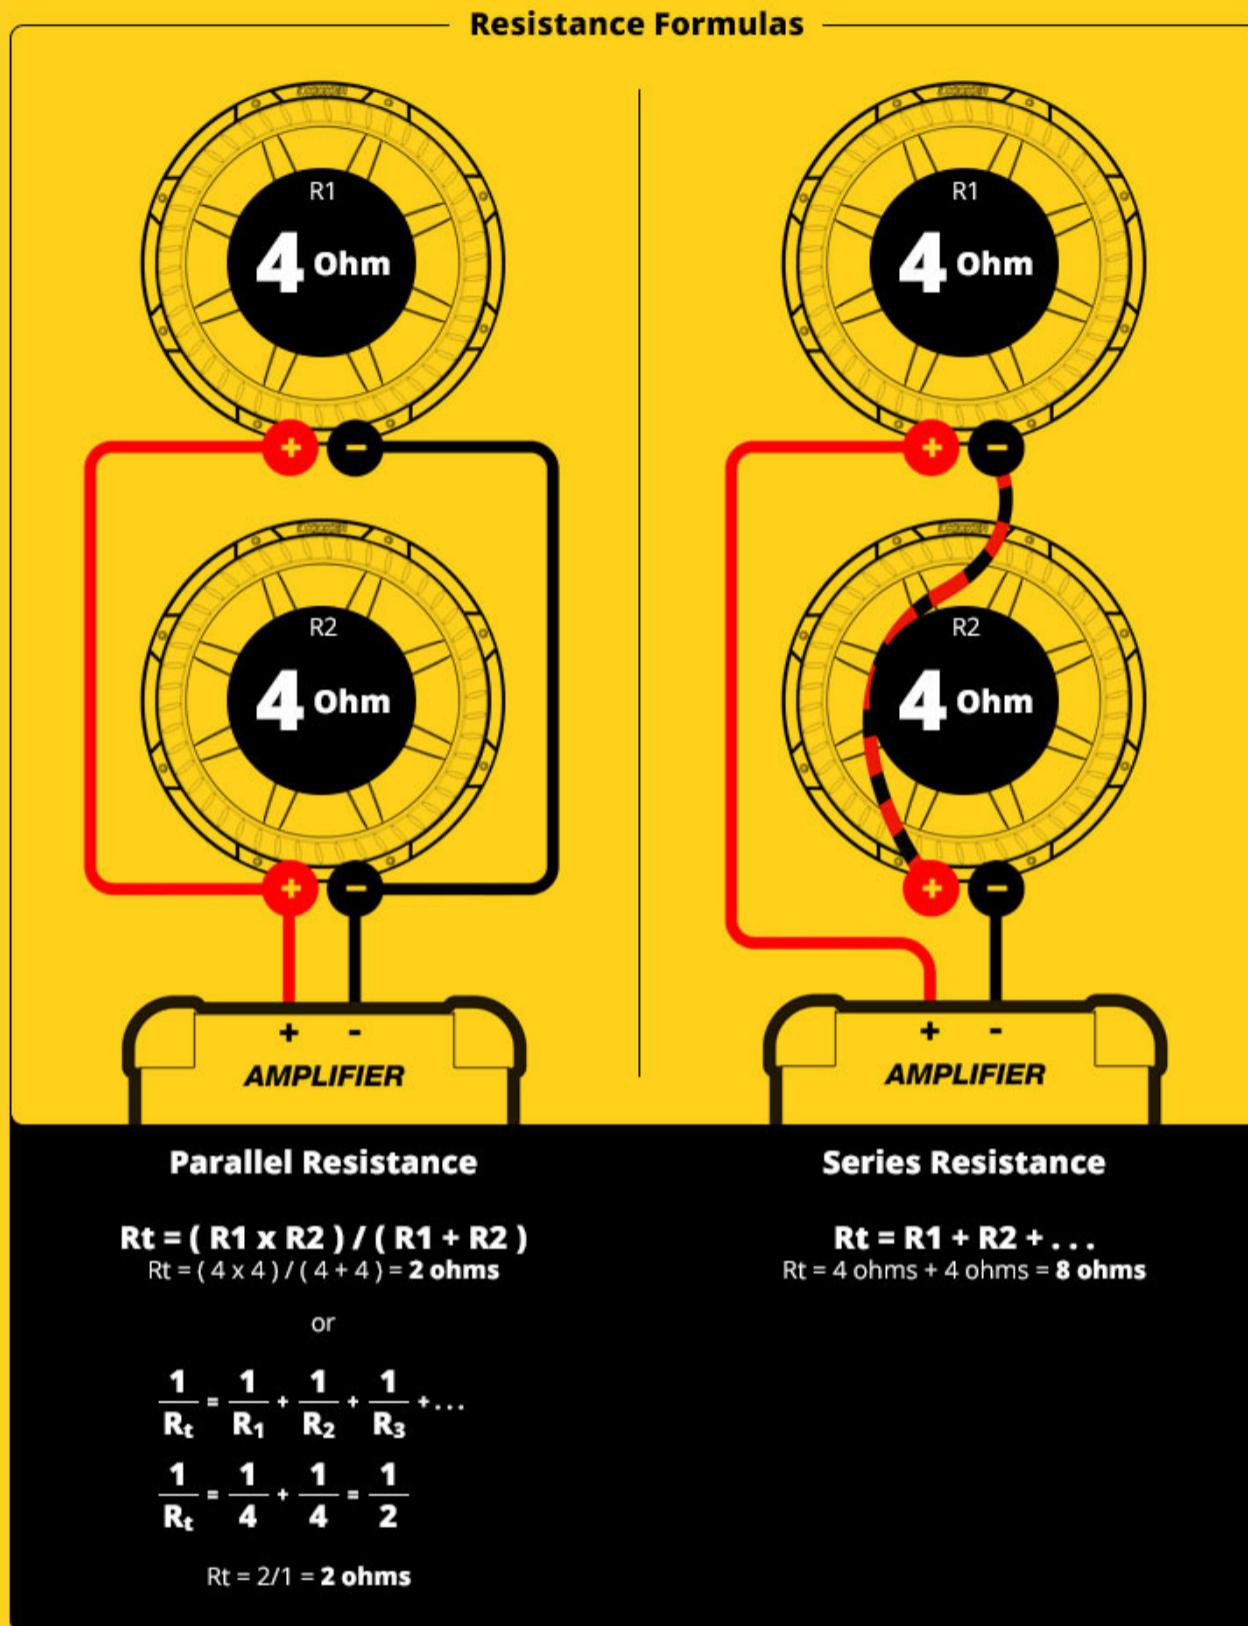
Resistance Formulas

R1
4 Ohm

+ −

R2
4 Ohm

+ −

+ -
AMPLIFIER

R1
4 Ohm

+ −

R2
4 Ohm

+ −

+ -
AMPLIFIER

Parallel Resistance

Rt = ( R1 x R2 ) / ( R1 + R2 )
Rt = ( 4 x 4 ) / ( 4 + 4 ) = 2 ohms

or

$\frac{1}{R_t} = \frac{1}{R_1} + \frac{1}{R_2} + \frac{1}{R_3} + ...$

$\frac{1}{R_t} = \frac{1}{4} + \frac{1}{4} = \frac{1}{2}$

Rt = 2/1 = 2 ohms

Series Resistance

Rt = R1 + R2 + . . .
Rt = 4 ohms + 4 ohms = 8 ohms